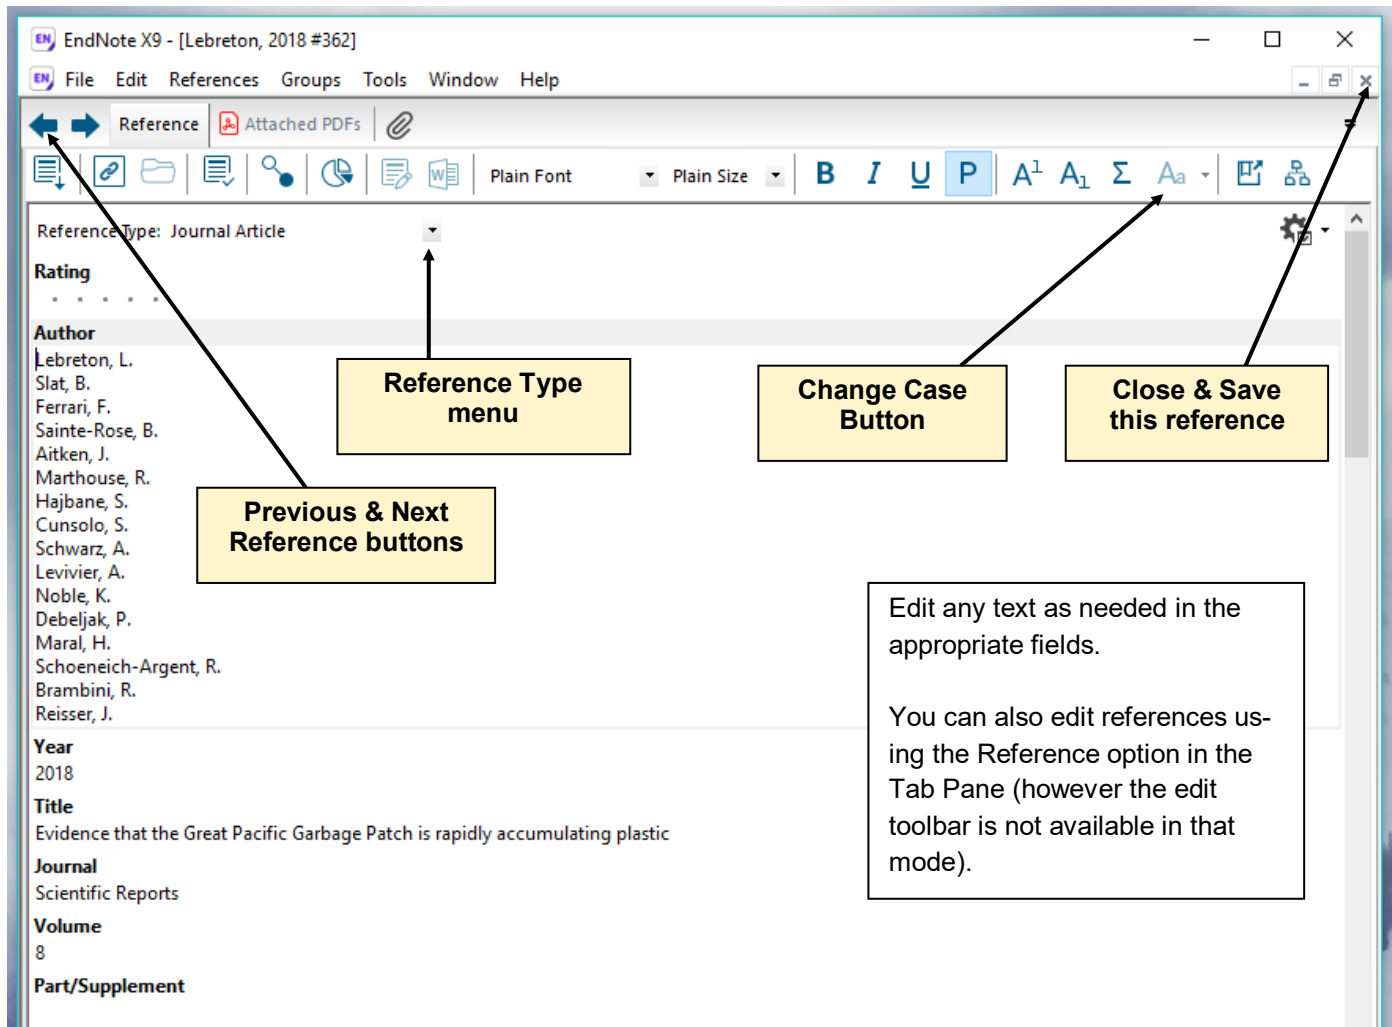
EndNote X9 - [Lebreton, 2018 #362]

File Edit References Groups Tools Window Help

Reference Attached PDFs

Plain Font Plain Size B I U P $A^1$ $A_1$ Σ Aa

Reference Type: Journal Article

Rating

Author
Lebreton, L.
Slat, B.
Ferrari, F.
Sainte-Rose, B.
Aitken, J.
Marthouse, R.
Hajbane, S.
Cunsolo, S.
Schwarz, A.
Levivier, A.
Noble, K.
Debeljak, P.
Maral, H.
Schoeneich-Argent, R.
Brambini, R.
Reisser, J.

Year
2018

Title
Evidence that the Great Pacific Garbage Patch is rapidly accumulating plastic

Journal
Scientific Reports

Volume
8

Part/Supplement

Reference Type menu

Change Case Button

Close & Save this reference

Previous & Next Reference buttons

Edit any text as needed in the appropriate fields.

You can also edit references using the Reference option in the Tab Pane (however the edit toolbar is not available in that mode).